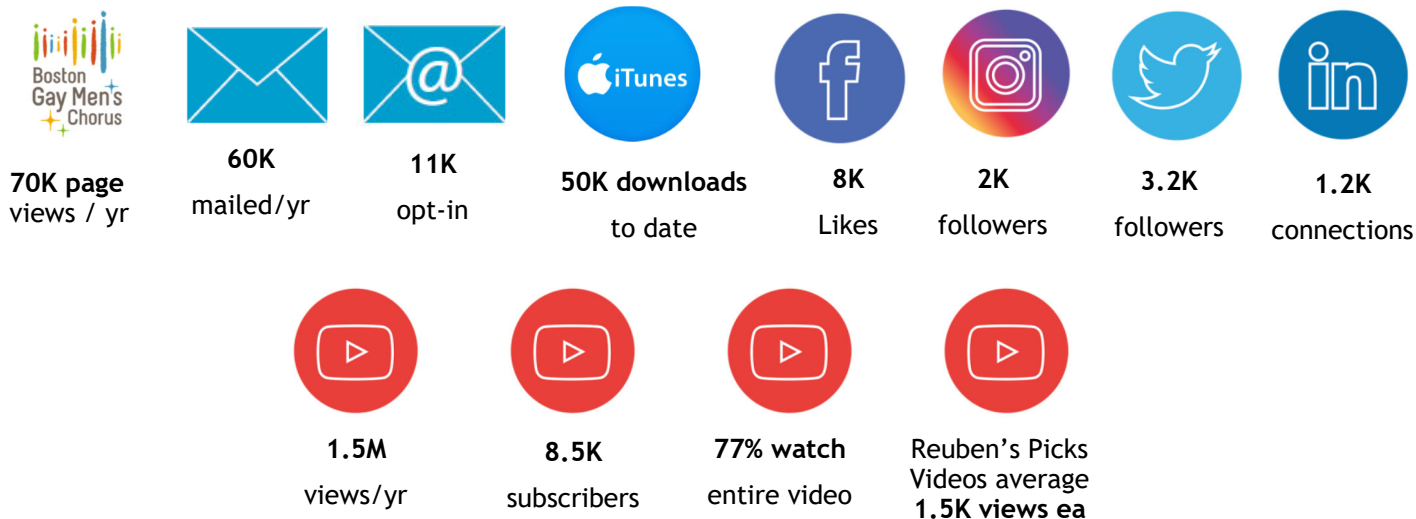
Boston Gay Men's Chorus

70K page views / yr

@

60K mailed/yr

11K opt-in

iTunes

50K downloads to date

8K Likes

2K followers

3.2K followers

1.2K connections

1.5M views/yr

8.5K subscribers

77% watch entire video

Reuben's Picks Videos average 1.5K views ea